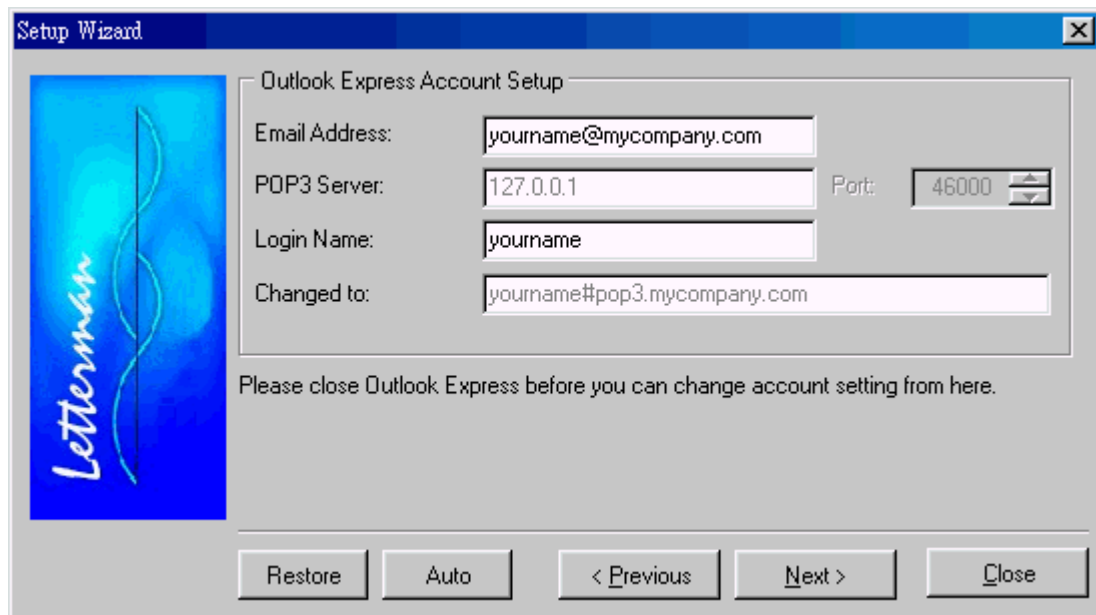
Setup Wizard

Letterman

Outlook Express Account Setup

Email Address: yourname@mycompany.com

POP3 Server: 127.0.0.1 Port: 46000

Login Name: yourname

Changed to: yourname#pop3.mycompany.com

Please close Outlook Express before you can change account setting from here.

Restore | Auto | < Previous | Next > | Close